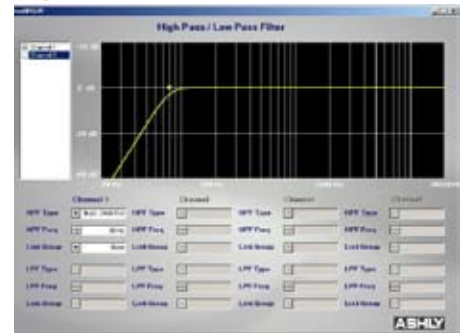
High Pass / Low Pass Filter

Channel 1
HPF Type
HPF Freq
Link Group
LPF Type
LPF Freq
Link Group

Channel
HPF Type
HPF Freq
Link Group
LPF Type
LPF Freq
Link Group

Channel
HPF Type
HPF Freq
Link Group
LPF Type
LPF Freq
Link Group

Channel
HPF Type
HPF Freq
Link Group
LPF Type
LPF Freq
Link Group

ASHLY